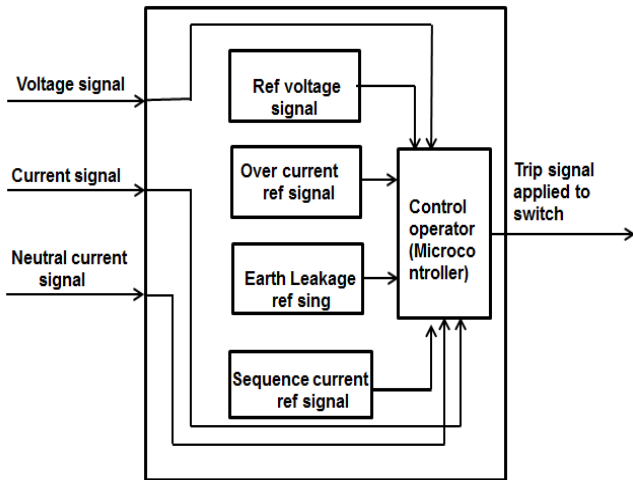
Voltage signal

Current signal

Neutral current signal

Ref voltage signal

Over current ref signal

Earth Leakage ref sing

Sequence current ref signal

Control operator (Microco ntroller)

Trip signal applied to switch